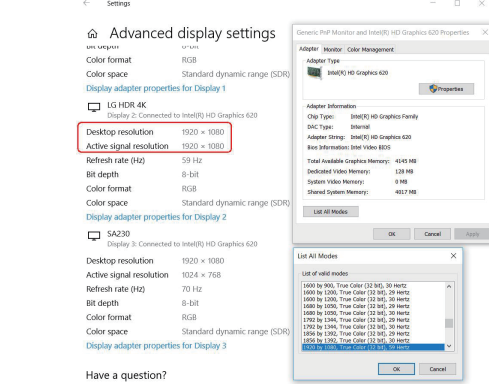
← Settings

Advanced display settings

Bit depth 8-bit
Color format RGB
Color space Standard dynamic range (SDR)
Display adapter properties for Display 1

LG HDR 4K
Display 2: Connected to Intel(R) HD Graphics 620

Desktop resolution 1920 × 1080
Active signal resolution 1920 × 1080
Refresh rate (Hz) 59 Hz
Bit depth 8-bit
Color format RGB
Color space Standard dynamic range (SDR)
Display adapter properties for Display 2

SA230
Display 3: Connected to Intel(R) HD Graphics 620

Desktop resolution 1920 × 1080
Active signal resolution 1024 × 768
Refresh rate (Hz) 70 Hz
Bit depth 8-bit
Color format RGB
Color space Standard dynamic range (SDR)
Display adapter properties for Display 3

Have a question?

Generic PnP Monitor and Intel(R) HD Graphics 620 Properties

Adapter Monitor Color Management

Adapter Type
Intel(R) HD Graphics 620
Properties

Adapter Information
Chip Type: Intel(R) HD Graphics Family
DAC Type: Internal
Adapter String: Intel(R) HD Graphics 620
Bios Information: Intel Video BIOS

Total Available Graphics Memory: 4145 MB
Dedicated Video Memory: 128 MB
System Video Memory: 0 MB
Shared System Memory: 4017 MB

List All Modes

OK Cancel Apply

List All Modes

List of valid modes
1600 by 900, True Color (32 bit), 30 Hertz
1600 by 1200, True Color (32 bit), 29 Hertz
1600 by 1200, True Color (32 bit), 30 Hertz
1680 by 1050, True Color (32 bit), 29 Hertz
1680 by 1050, True Color (32 bit), 30 Hertz
1792 by 1344, True Color (32 bit), 29 Hertz
1792 by 1344, True Color (32 bit), 30 Hertz
1856 by 1392, True Color (32 bit), 29 Hertz
1856 by 1392, True Color (32 bit), 30 Hertz
1920 by 1080, True Color (32 bit), 59 Hertz

OK Cancel